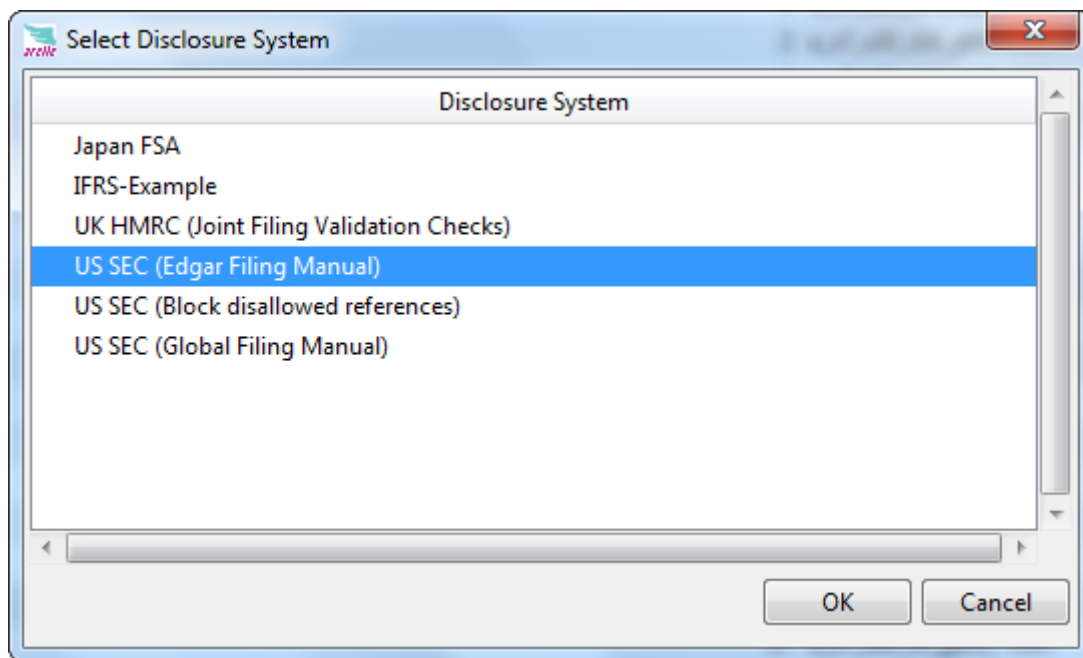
Select Disclosure System

Disclosure System

Japan FSA
IFRS-Example
UK HMRC (Joint Filing Validation Checks)
US SEC (Edgar Filing Manual)
US SEC (Block disallowed references)
US SEC (Global Filing Manual)

OK
Cancel